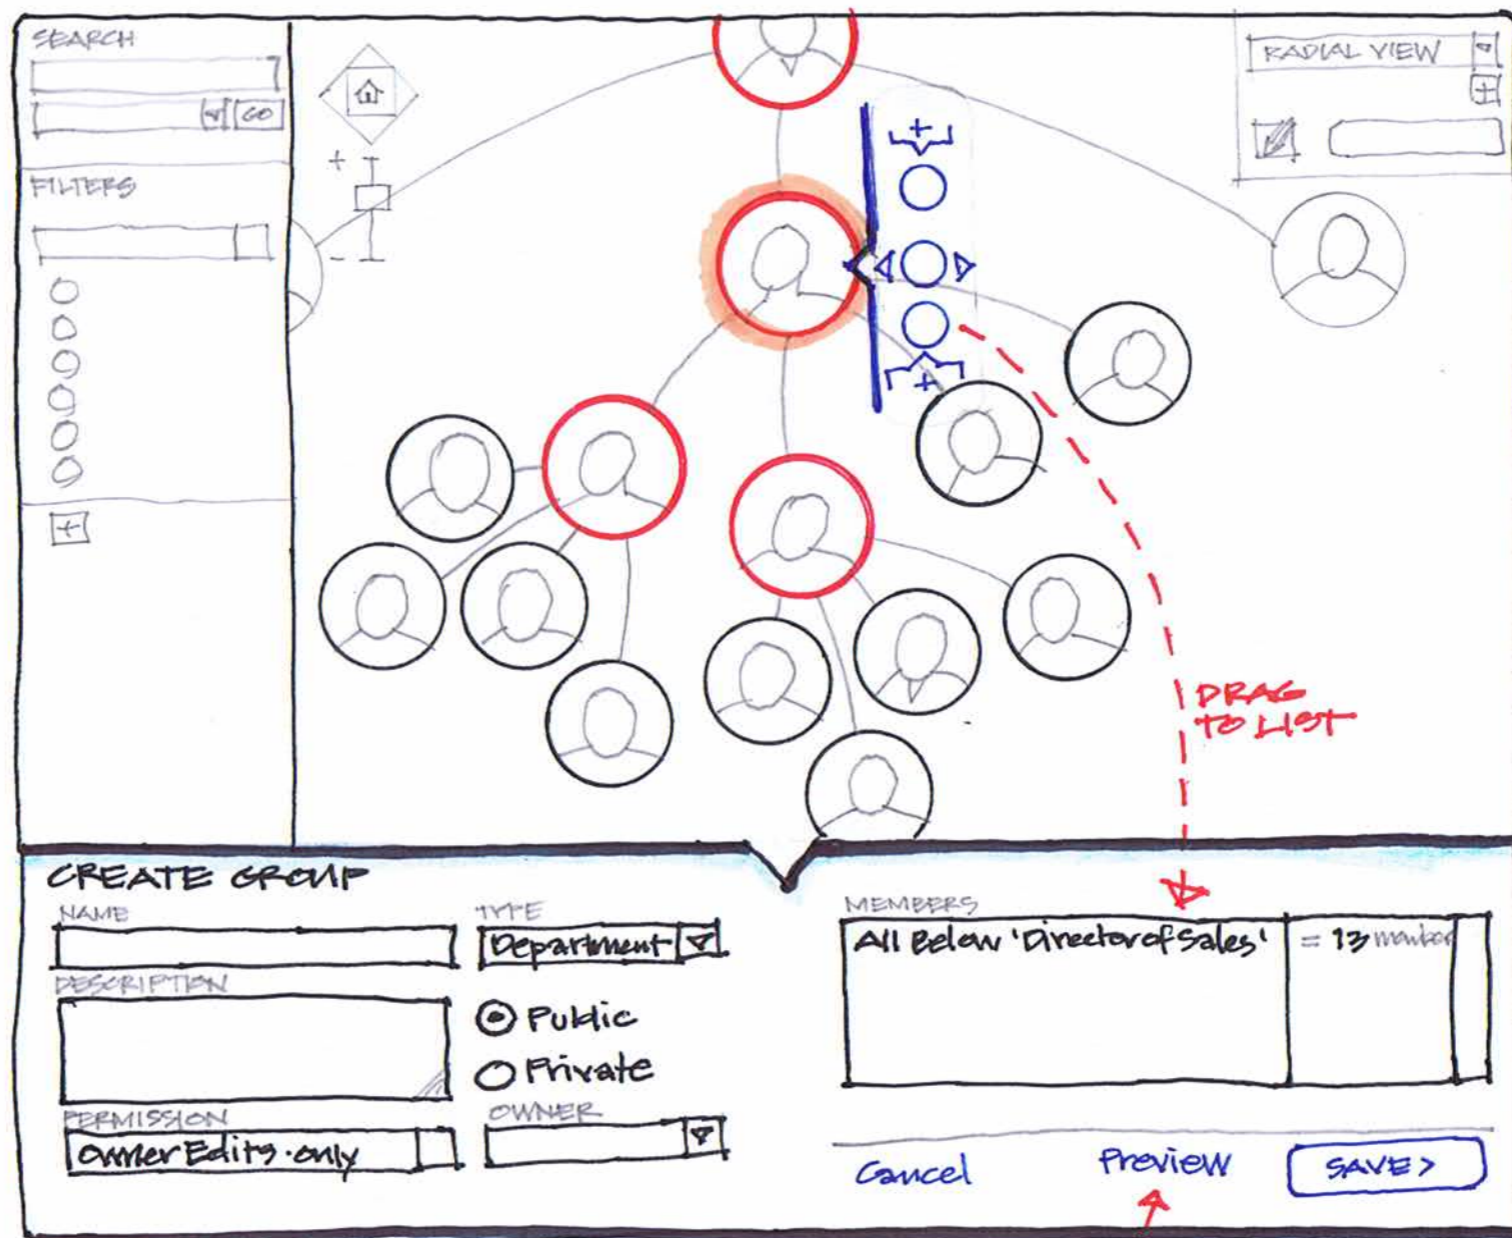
SEARCH

GO

FILTERS

+

+

-

RADIAL VIEW

+

+

DRAG TO LIST

CREATE GROUP

NAME

TYPE

Department

DESCRIPTION

Public

Private

PERMISSION

Owner Edits only

OWNER

MEMBERS

All Below 'Director of Sales'

= 13 member

Cancel

Preview

SAVE >